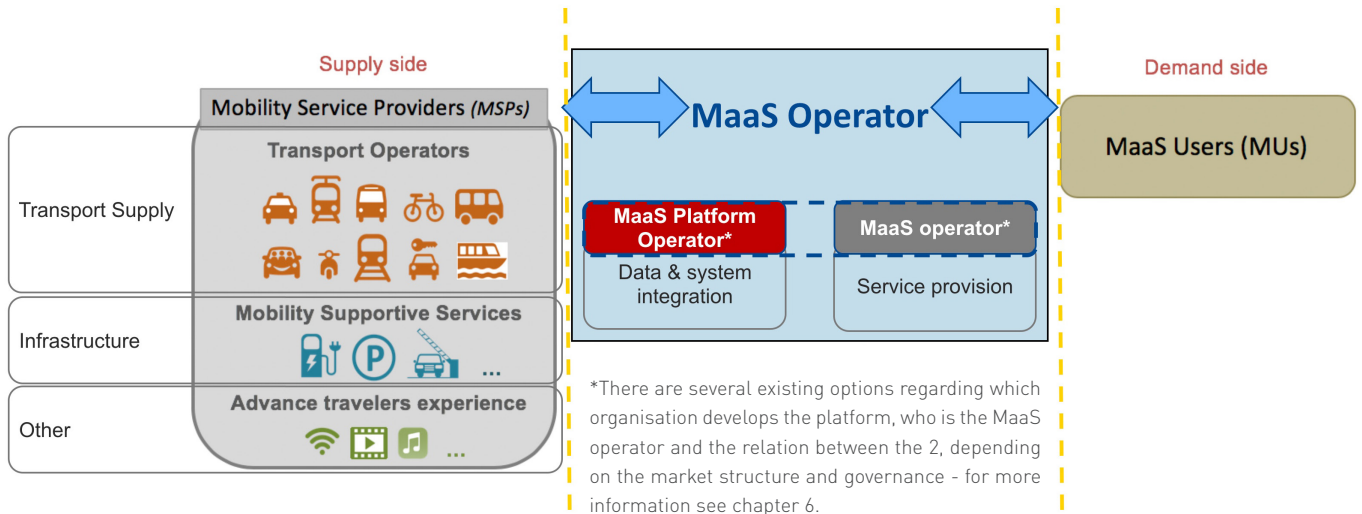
Supply side

Mobility Service Providers (MSPs)

Transport Operators

Transport Supply

Mobility Supportive Services

Infrastructure

...

Advance travelers experience

Other

...

MaaS Operator

MaaS Platform Operator*

Data & system integration

MaaS operator*

Service provision

*There are several existing options regarding which organisation develops the platform, who is the MaaS operator and the relation between the 2, depending on the market structure and governance - for more information see chapter 6.

Demand side

MaaS Users (MUs)